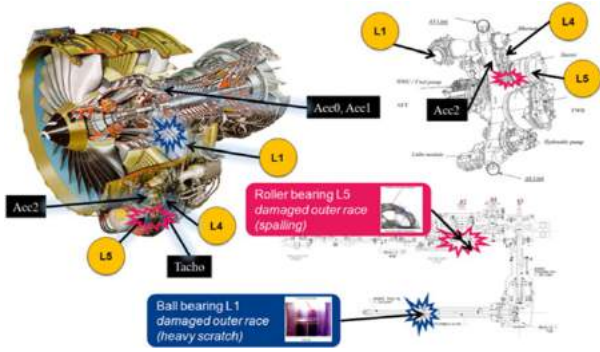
L1

L4

L5

Acc2

Acc0, Acc1

L1

Acc2

L4

L5

Tacho

Roller bearing L5
damaged outer race
(spalling)

Ball bearing L1
damaged outer race
(heavy scratch)

HMU / Fuel pump

Starter

Hydraulic pump

Lube module

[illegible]